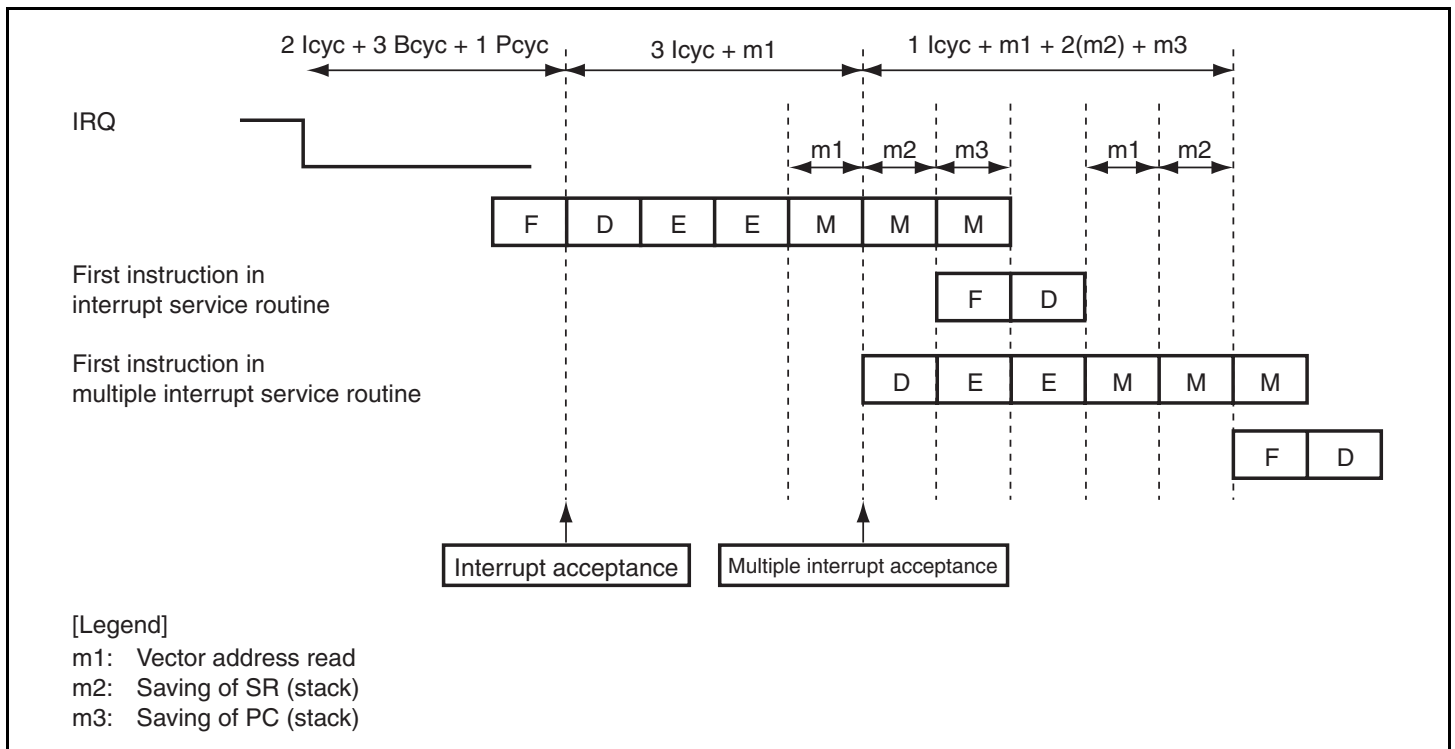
2 Icyc + 3 Bcyc + 1 Pcyc

3 Icyc + m1

1 Icyc + m1 + 2(m2) + m3

IRQ

m1 m2 m3 m1 m2

F D E E M M M

First instruction in interrupt service routine

F D

First instruction in multiple interrupt service routine

D E E M M M

F D

Interrupt acceptance

Multiple interrupt acceptance

[Legend]
m1: Vector address read
m2: Saving of SR (stack)
m3: Saving of PC (stack)